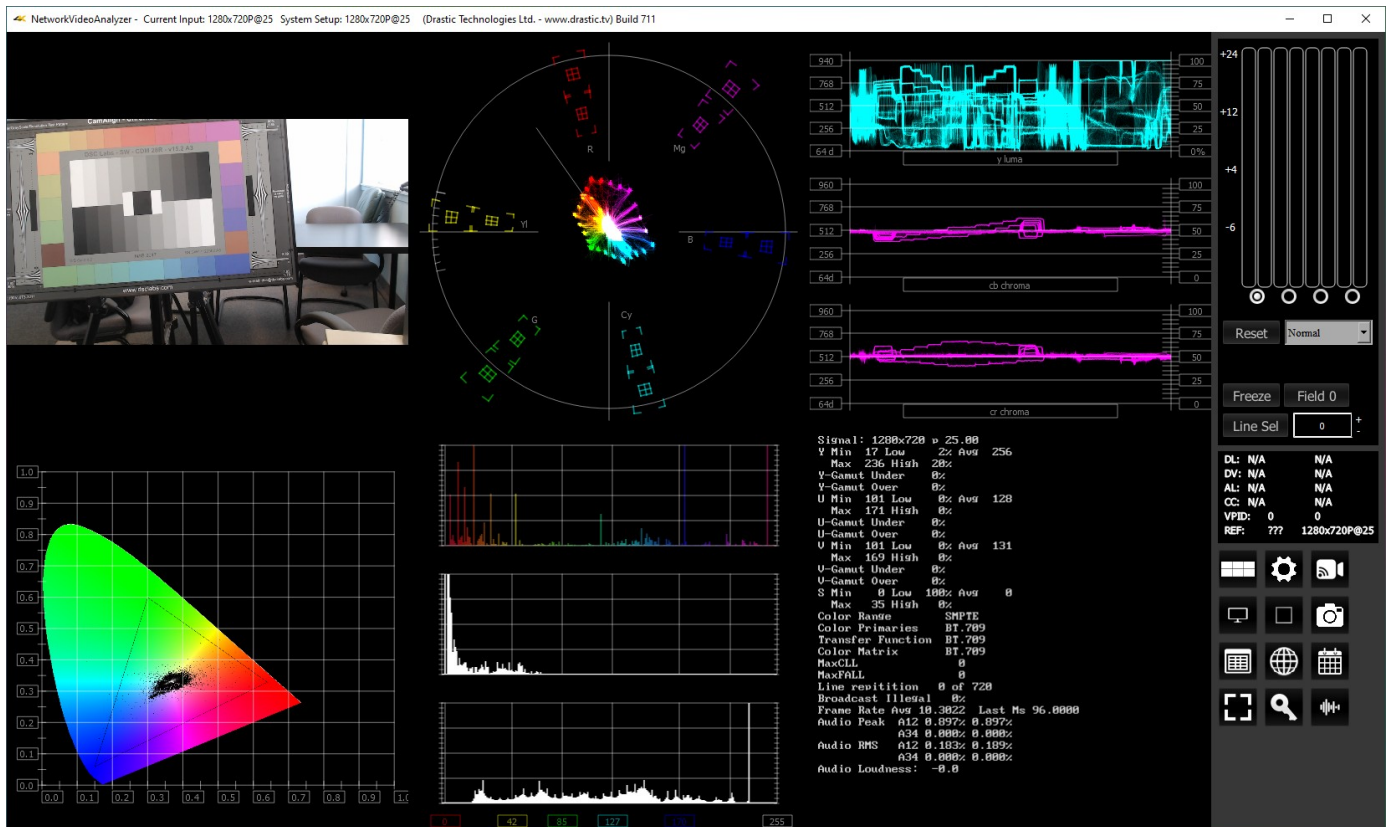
NetworkVideoAnalyzer - Current Input: 1280x720P@25 System Setup: 1280x720P@25 (Drastic Technologies Ltd. - www.drastic.tv) Build 711

R
Mg
Yl
B
G
Cy

940
768
512
256
64 d
100
75
50
25
0%
y luma

960
768
512
256
64d
100
75
50
25
0
cb chroma

960
768
512
256
64d
100
75
50
25
0
cr chroma

+24
+12
+4
-6

Reset
Normal
Freeze
Field 0
Line Sel
0

DL: N/A N/A
DV: N/A N/A
AL: N/A N/A
CC: N/A N/A
VPID: 0 0
REF: ??? 1280x720P@25

Signal: 1280x720 p 25.00
Y Min 17 Low 2% Avg 256
Max 236 High 20%
Y-Gamut Under 0%
Y-Gamut Over 0%
U Min 101 Low 0% Avg 128
Max 171 High 0%
U-Gamut Under 0%
U-Gamut Over 0%
V Min 101 Low 0% Avg 131
Max 169 High 0%
V-Gamut Under 0%
V-Gamut Over 0%
S Min 0 Low 100% Avg 0
Max 35 High 0%
Color Range SMPTE
Color Primaries BT.709
Transfer Function BT.709
Color Matrix BT.709
MaxCLL 0
MaxFALL 0
Line repitition 0 of 720
Broadcast Illegal 0%
Frame Rate Avg 10.3022 Last Ms 96.0000
Audio Peak A12 0.897% 0.897%
A34 0.000% 0.000%
Audio RMS A12 0.183% 0.189%
A34 0.000% 0.000%
Audio Loudness: -0.0

1.0
0.9
0.8
0.7
0.6
0.5
0.4
0.3
0.2
0.1
0.0
0.0 0.1 0.2 0.3 0.4 0.5 0.6 0.7 0.8 0.9 1.0

0 42 85 127 170 255